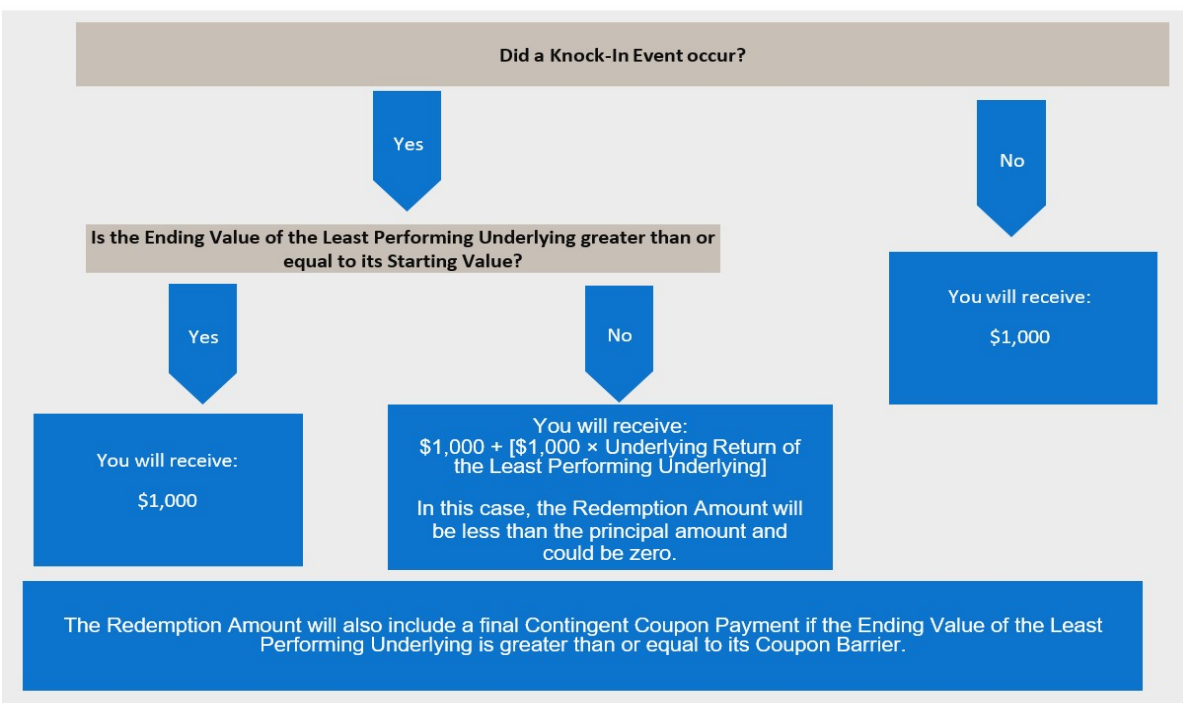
Did a Knock-In Event occur?

Yes

No

Is the Ending Value of the Least Performing Underlying greater than or equal to its Starting Value?

You will receive:

$1,000

Yes

No

You will receive:

$1,000

You will receive:
$1,000 + [$1,000 × Underlying Return of the Least Performing Underlying]

In this case, the Redemption Amount will be less than the principal amount and could be zero.

The Redemption Amount will also include a final Contingent Coupon Payment if the Ending Value of the Least Performing Underlying is greater than or equal to its Coupon Barrier.